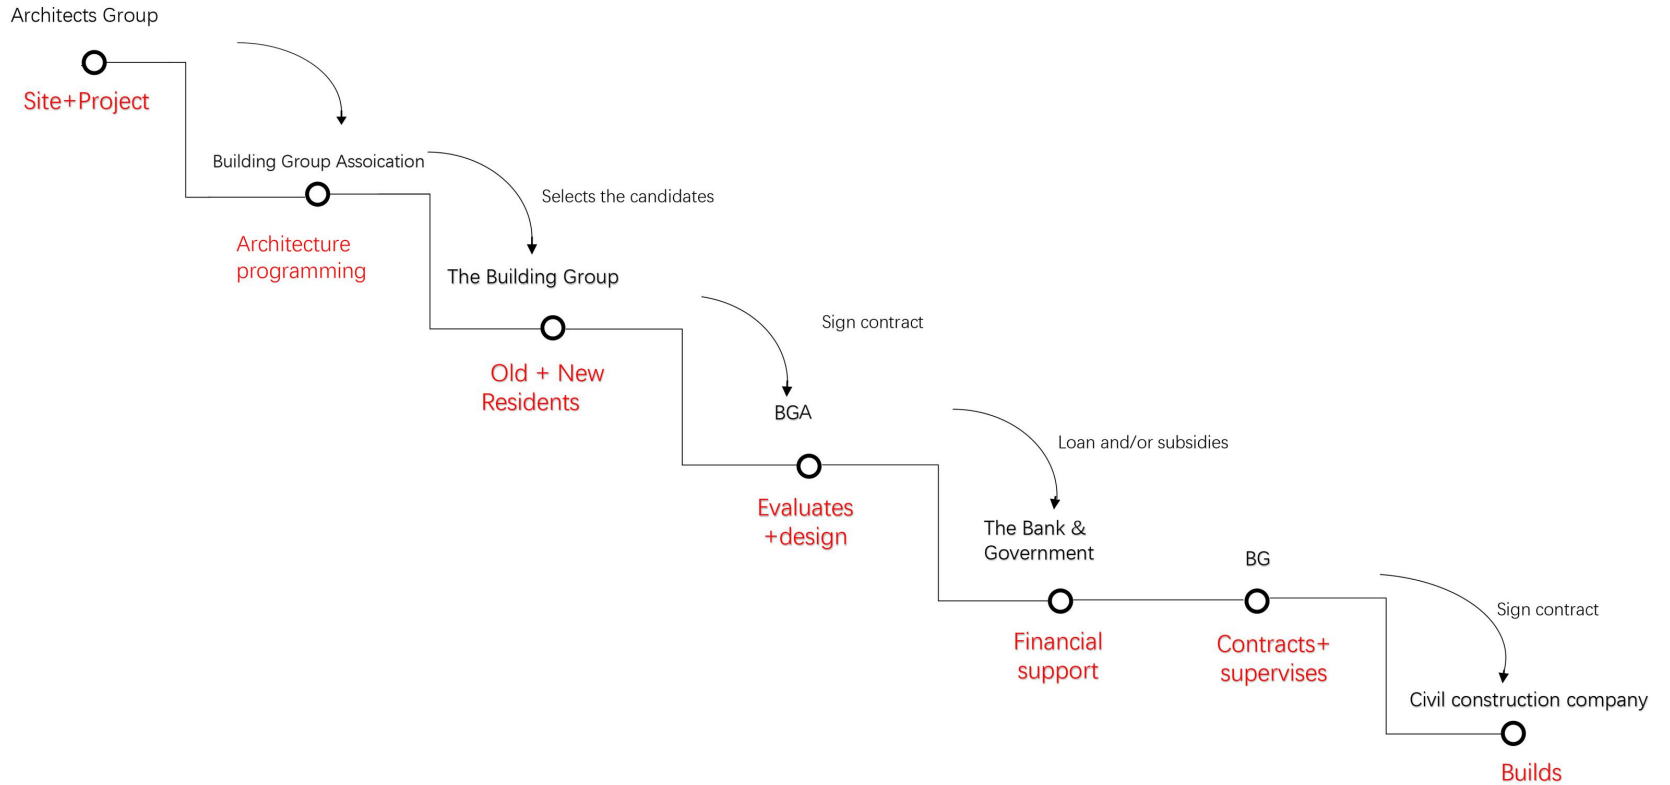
Architects Group

Site+Project

Building Group Assoication

Selects the candidates

Architecture programming

The Building Group

Sign contract

Old + New Residents

BGA

Loan and/or subsidies

Evaluates +design

The Bank & Government

BG

Sign contract

Financial support

Contracts+ supervises

Civil construction company

Builds